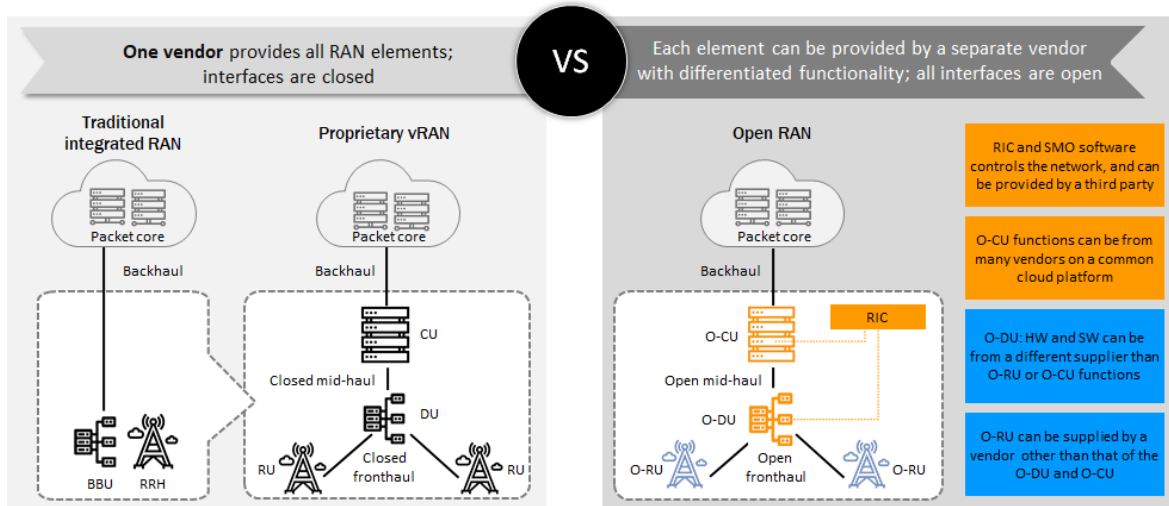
**One vendor** provides all RAN elements; interfaces are closed

VS

Each element can be provided by a separate vendor with differentiated functionality; all interfaces are open

**Traditional integrated RAN**

Packet core

Backhaul

BBU RRH

**Proprietary vRAN**

Packet core

Backhaul

CU

Closed mid-haul

DU

RU

Closed fronthaul

RU

**Open RAN**

Packet core

Backhaul

O-CU

RIC

Open mid-haul

O-DU

O-RU

Open fronthaul

O-RU

RIC and SMO software controls the network, and can be provided by a third party

O-CU functions can be from many vendors on a common cloud platform

O-DU: HW and SW can be from a different supplier than O-RU or O-CU functions

O-RU can be supplied by a vendor other than that of the O-DU and O-CU